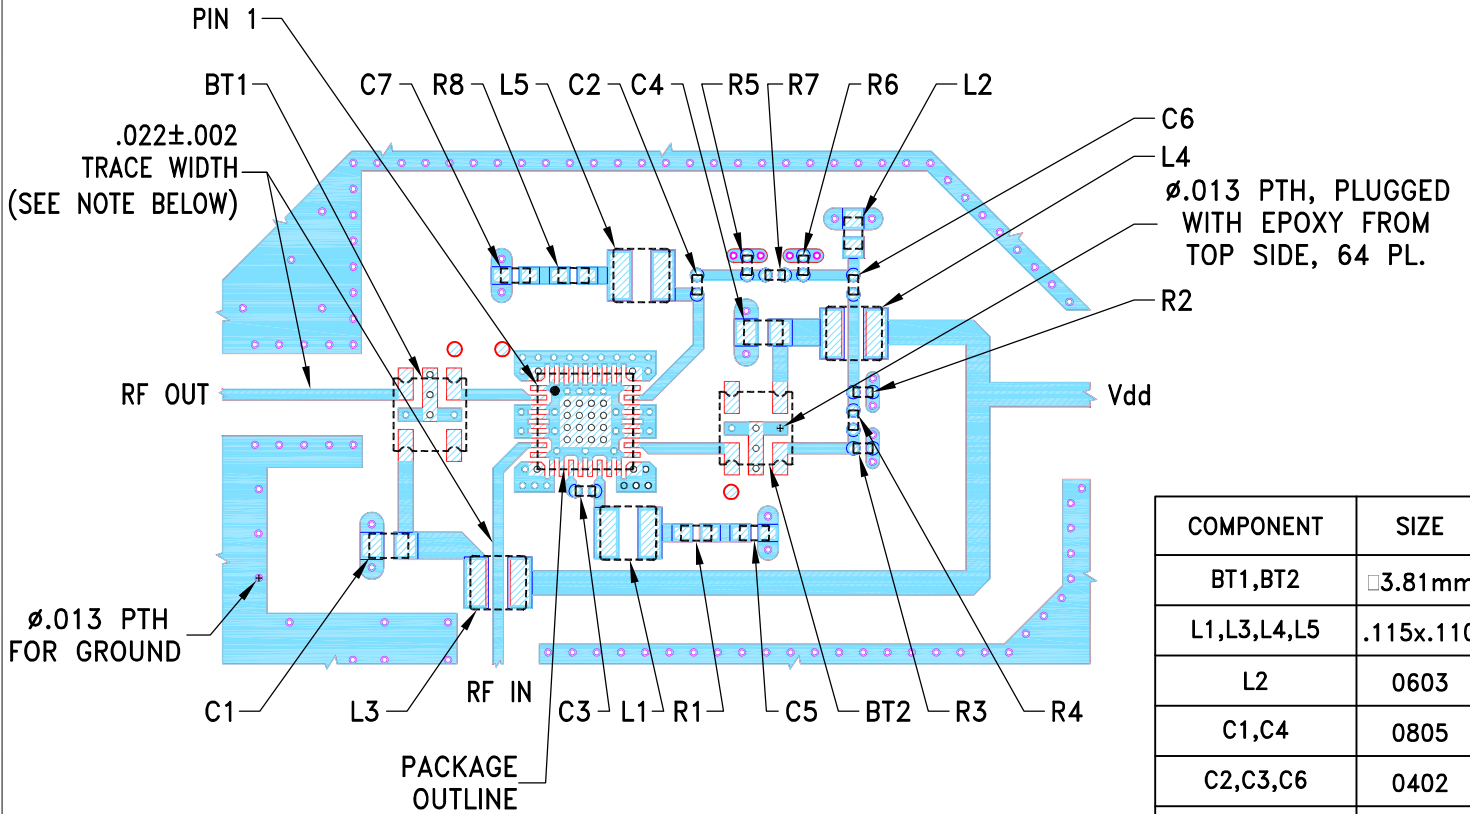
PIN 1

BT1

C7 R8 L5 C2 C4 R5 R7 R6 L2

.022±.002
TRACE WIDTH
(SEE NOTE BELOW)

C6

L4

ø.013 PTH, PLUGGED
WITH EPOXY FROM
TOP SIDE, 64 PL.

R2

RF OUT

Vdd

ø.013 PTH
FOR GROUND

C1 L3 RF IN C3 L1 R1 C5 BT2 R3 R4

PACKAGE
OUTLINE

| COMPONENT | SIZE |
|---|---|
| BT1,BT2 | □3.81mm |
| L1,L3,L4,L5 | .115x.110 |
| L2 | 0603 |
| C1,C4 | 0805 |
| C2,C3,C6 | 0402 |